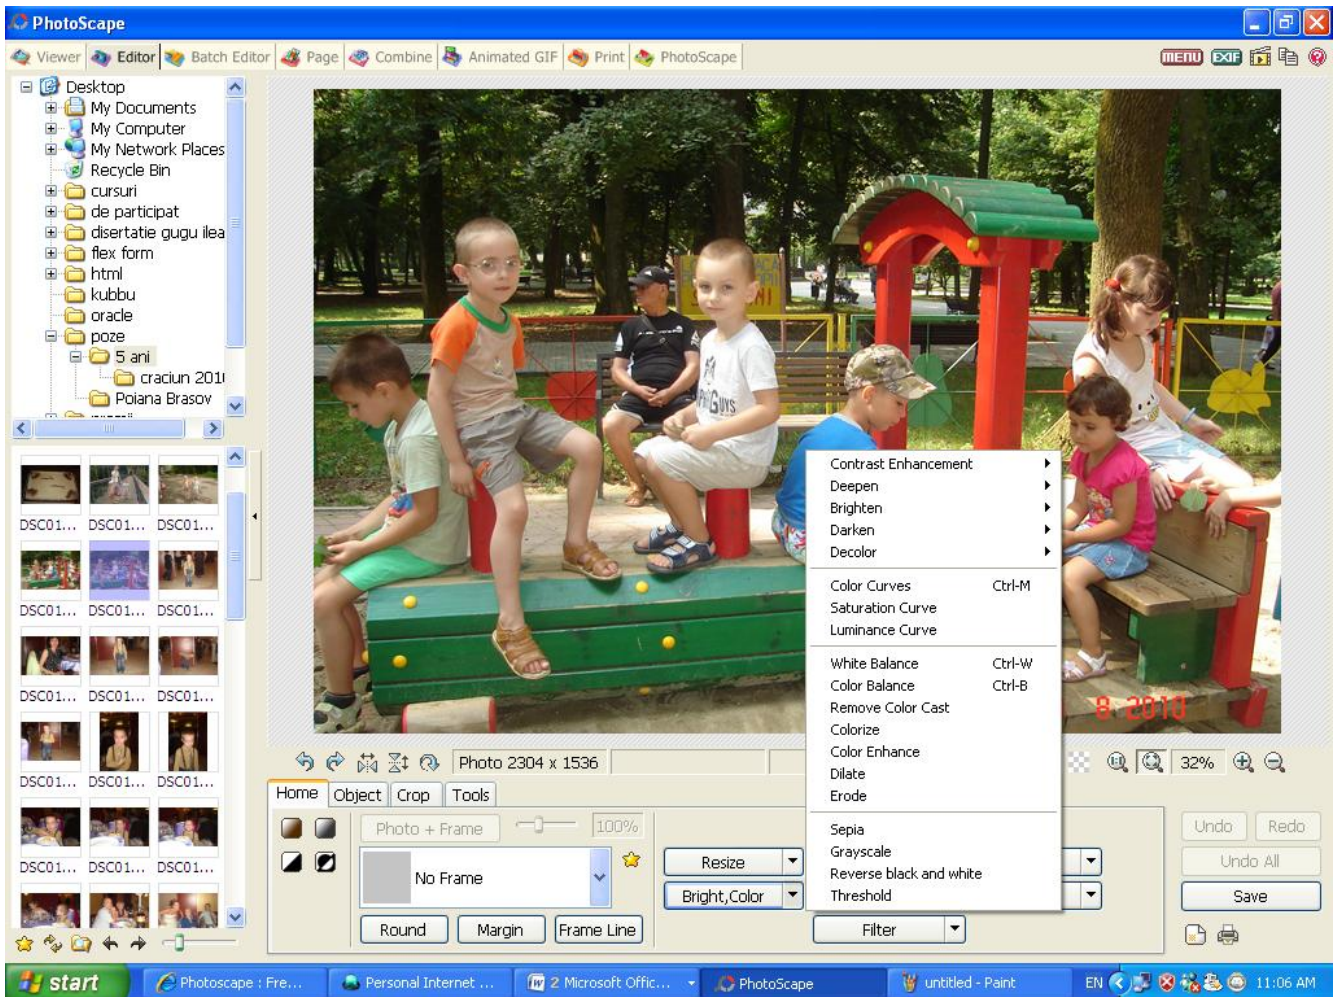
PhotoScape

Viewer Editor Batch Editor Page Combine Animated GIF Print PhotoScape

MENU EXIF

Desktop
My Documents
My Computer
My Network Places
Recycle Bin
cursuri
de participat
disertatie gugu ilea
flex form
html
kubbu
oracle
poze
5 ani
craciun 201
Poiana Brasov

DSC01... DSC01... DSC01...
DSC01... DSC01... DSC01...
DSC01... DSC01... DSC01...
DSC01... DSC01... DSC01...
DSC01... DSC01... DSC01...

8 2010

Photo 2304 x 1536

32%

Home Object Crop Tools

Photo + Frame 100%

No Frame

Round Margin Frame Line

Resize

Bright,Color

Filter

Contrast Enhancement
Deepen
Brighten
Darken
Decolor
Color Curves Ctrl-M
Saturation Curve
Luminance Curve
White Balance Ctrl-W
Color Balance Ctrl-B
Remove Color Cast
Colorize
Color Enhance
Dilate
Erode
Sepia
Grayscale
Reverse black and white
Threshold

Undo Redo
Undo All
Save

start Photoscape : Fre... Personal Internet ... 2 Microsoft Offic... PhotoScape untitled - Paint EN 11:06 AM